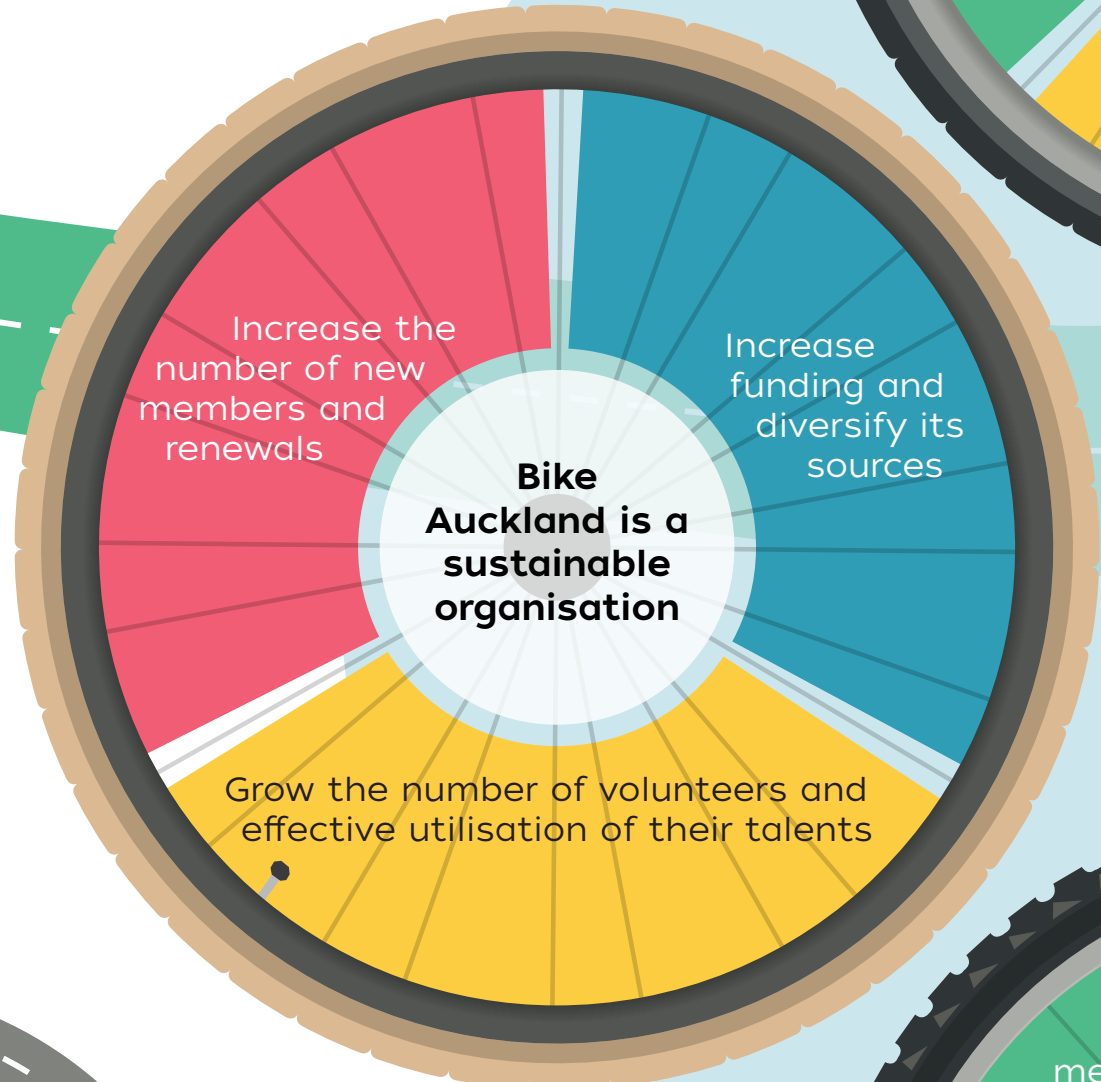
Increase the number of new members and renewals

Increase funding and diversify its sources

Bike Auckland is a sustainable organisation

Grow the number of volunteers and effective utilisation of their talents

me